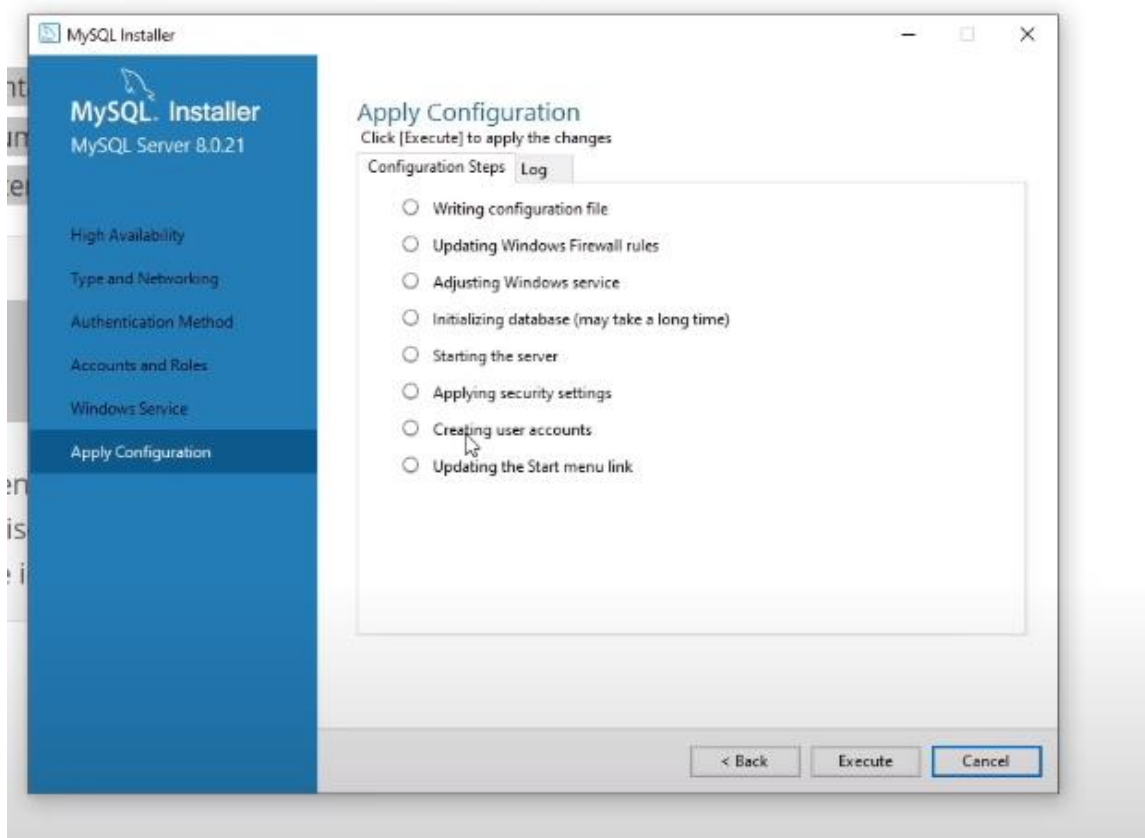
MySQL Installer

MySQL. Installer
MySQL Server 8.0.21

High Availability
Type and Networking
Authentication Method
Accounts and Roles
Windows Service
Apply Configuration

Apply Configuration
Click [Execute] to apply the changes

Configuration Steps | Log

Writing configuration file
Updating Windows Firewall rules
Adjusting Windows service
Initializing database (may take a long time)
Starting the server
Applying security settings
Creating user accounts
Updating the Start menu link

< Back | Execute | Cancel